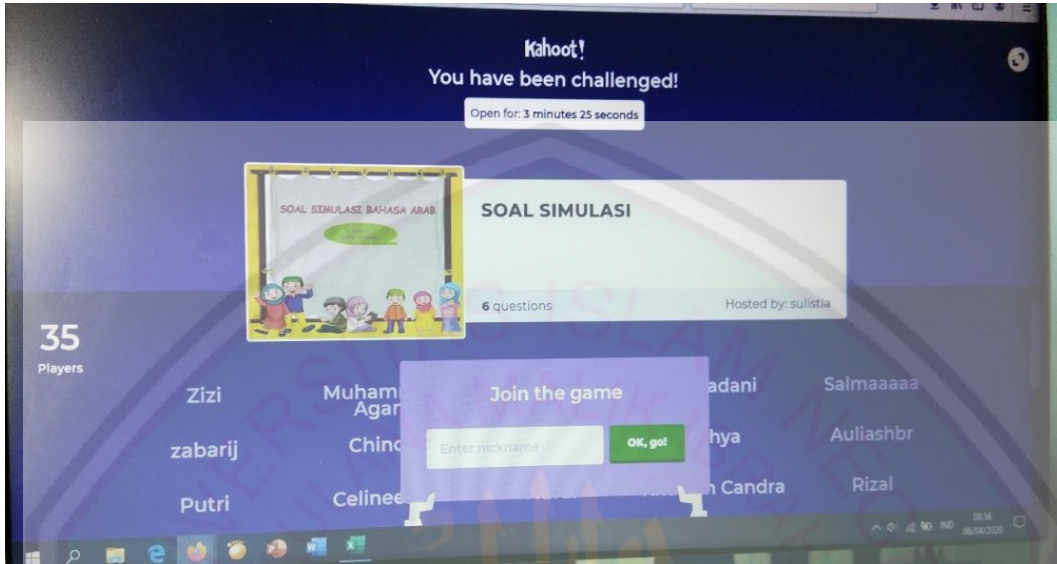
Kahoot!
You have been challenged!
Open for: 3 minutes 25 seconds

SOAL SIMULASI BAHASA ARAB

SOAL SIMULASI

6 questions
Hosted by: sulistia

35
Players

Zizi
Muham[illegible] Agar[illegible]
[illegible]adani
Salmaaaaa
zabarij
Chin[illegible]
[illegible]hya
Auliashbr
Putri
Celinee
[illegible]n Candra
Rizal

Join the game
Enter nickname
OK, go!

IND
09:56
06/04/2020